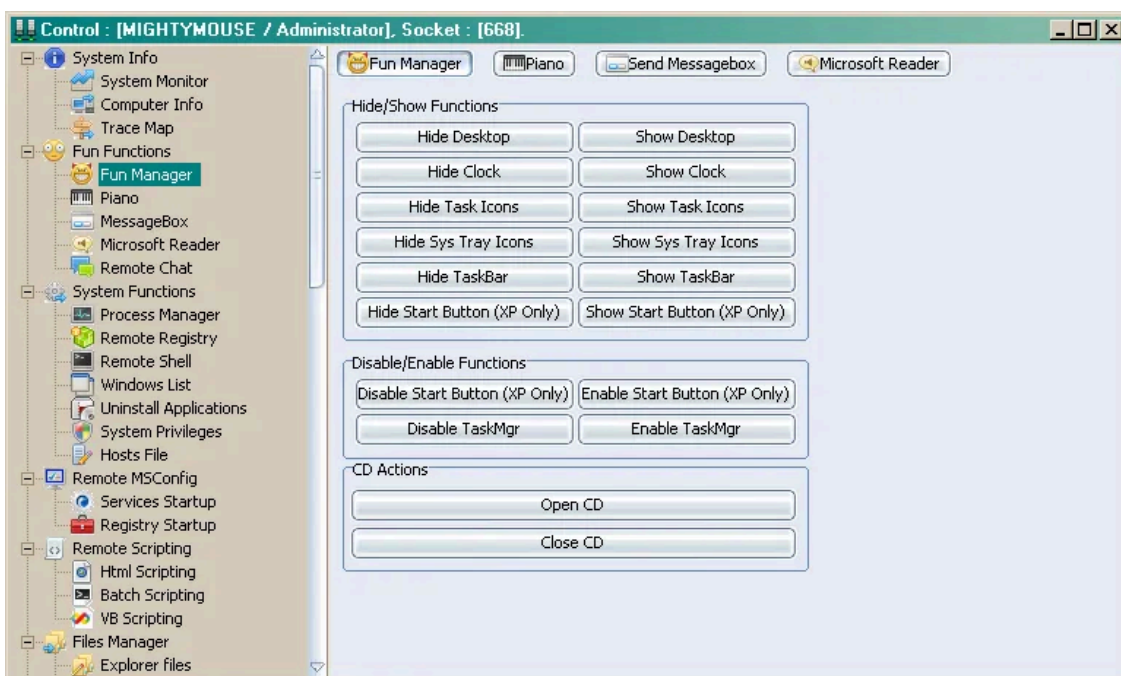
Control : [MIGHTYMOUSE / Administrator], Socket : [668].

System Info
System Monitor
Computer Info
Trace Map
Fun Functions
Fun Manager
Piano
MessageBox
Microsoft Reader
Remote Chat
System Functions
Process Manager
Remote Registry
Remote Shell
Windows List
Uninstall Applications
System Privileges
Hosts File
Remote MSConfig
Services Startup
Registry Startup
Remote Scripting
Html Scripting
Batch Scripting
VB Scripting
Files Manager
Explorer files

Fun Manager
Piano
Send Messagebox
Microsoft Reader

Hide/Show Functions
Hide Desktop
Show Desktop
Hide Clock
Show Clock
Hide Task Icons
Show Task Icons
Hide Sys Tray Icons
Show Sys Tray Icons
Hide TaskBar
Show TaskBar
Hide Start Button (XP Only)
Show Start Button (XP Only)

Disable/Enable Functions
Disable Start Button (XP Only)
Enable Start Button (XP Only)
Disable TaskMgr
Enable TaskMgr

CD Actions
Open CD
Close CD